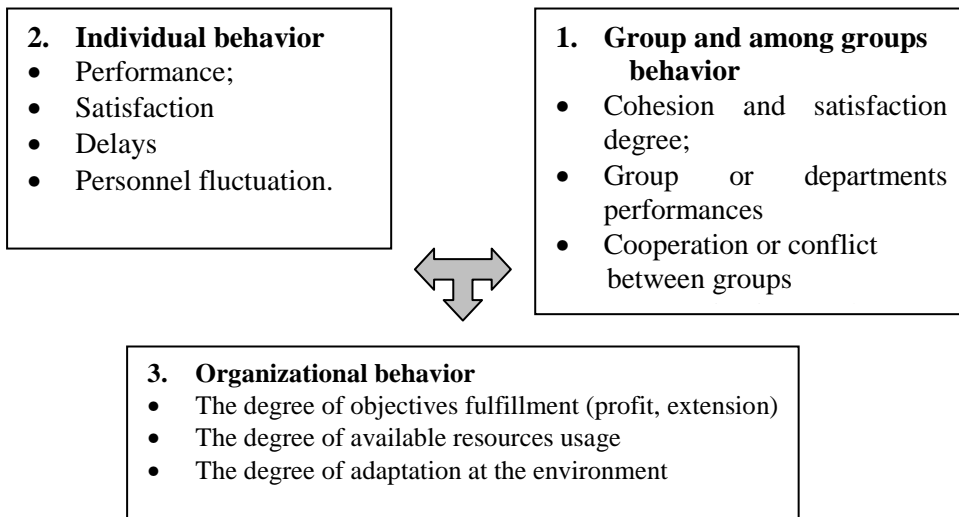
**2. Individual behavior**
- Performance;
- Satisfaction
- Delays
- Personnel fluctuation.

**1. Group and among groups behavior**
- Cohesion and satisfaction degree;
- Group or departments performances
- Cooperation or conflict between groups

**3. Organizational behavior**
- The degree of objectives fulfillment (profit, extension)
- The degree of available resources usage
- The degree of adaptation at the environment